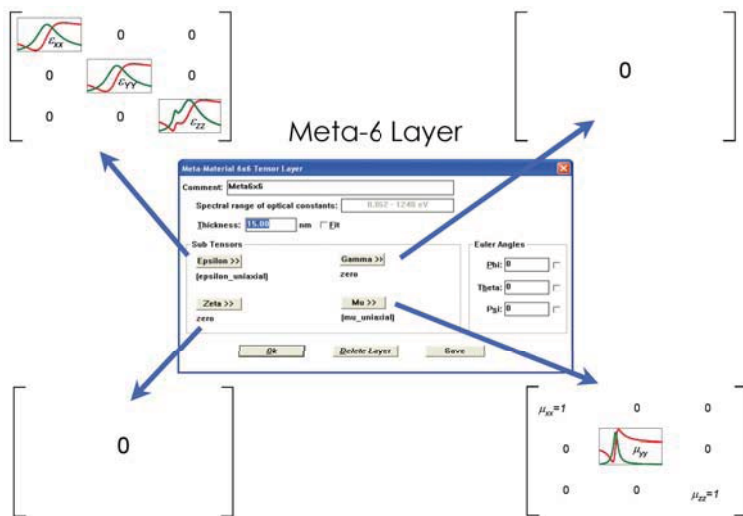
$\varepsilon_{xx}$ 0 0
0 $\varepsilon_{yy}$ 0
0 0 $\varepsilon_{zz}$

0

Meta-6 Layer

Meta-Material 6x6 Tensor Layer

Comment: Meta6x6

Spectral range of optical constants: 0.952 - 1240 eV

Thickness: 15.00 nm Fit

Sub Tensors

Epsilon >>
[epsilon_uniaxial]

Gamma >>
zero

Zeta >>
zero

Mu >>
[mu_uniaxial]

Euler Angles

Phi: 0

Theta: 0

Psi: 0

Ok

Delete Layer

Save

0

$\mu_{xx}=1$ 0 0
0 $\mu_{yy}$ 0
0 0 $\mu_{zz}=1$